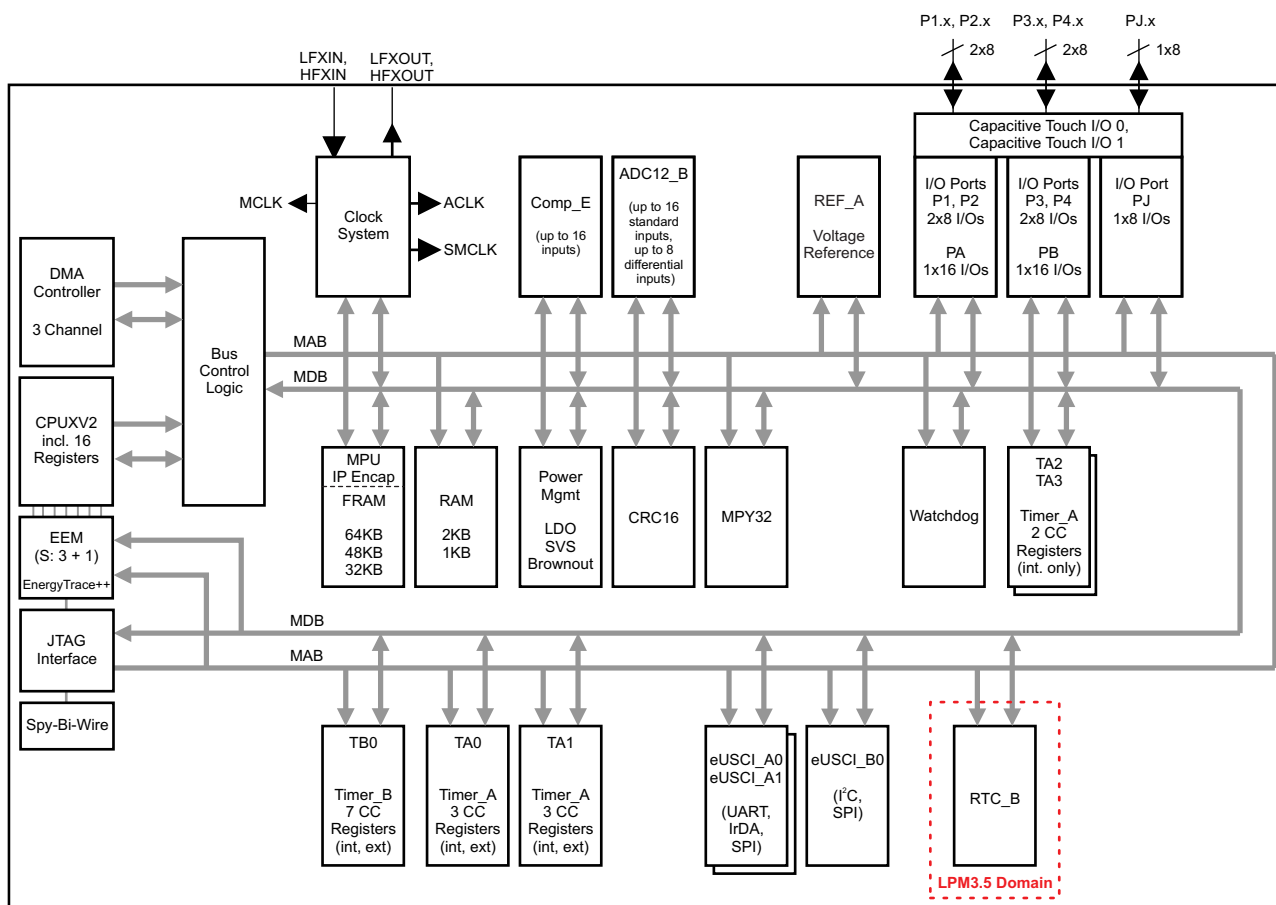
P1.x, P2.x
2x8
P3.x, P4.x
2x8
PJ.x
1x8

LFXIN, HFXIN
LFXOUT, HFXOUT

Capacitive Touch I/O 0, Capacitive Touch I/O 1

MCLK
Clock System
ACLK
SMCLK

Comp_E
(up to 16 inputs)

ADC12_B
(up to 16 standard inputs, up to 8 differential inputs)

REF_A
Voltage Reference

I/O Ports P1, P2 2x8 I/Os
PA 1x16 I/Os

I/O Ports P3, P4 2x8 I/Os
PB 1x16 I/Os

I/O Port PJ 1x8 I/Os

DMA Controller
3 Channel

Bus Control Logic

MAB
MDB

CPUXV2 incl. 16 Registers

MPU IP Encap
FRAM
64KB
48KB
32KB

RAM
2KB
1KB

Power Mgmt
LDO
SVS
Brownout

CRC16

MPY32

Watchdog

TA2
TA3
Timer_A
2 CC
Registers
(int. only)

EEM
(S: 3 + 1)
EnergyTrace++

JTAG Interface

Spy-Bi-Wire

MDB
MAB

TB0
Timer_B
7 CC
Registers
(int, ext)

TA0
Timer_A
3 CC
Registers
(int, ext)

TA1
Timer_A
3 CC
Registers
(int, ext)

eUSCI_A0
eUSCI_A1
(UART, IrDA, SPI)

eUSCI_B0
($I^2C$, SPI)

RTC_B

LPM3.5 Domain